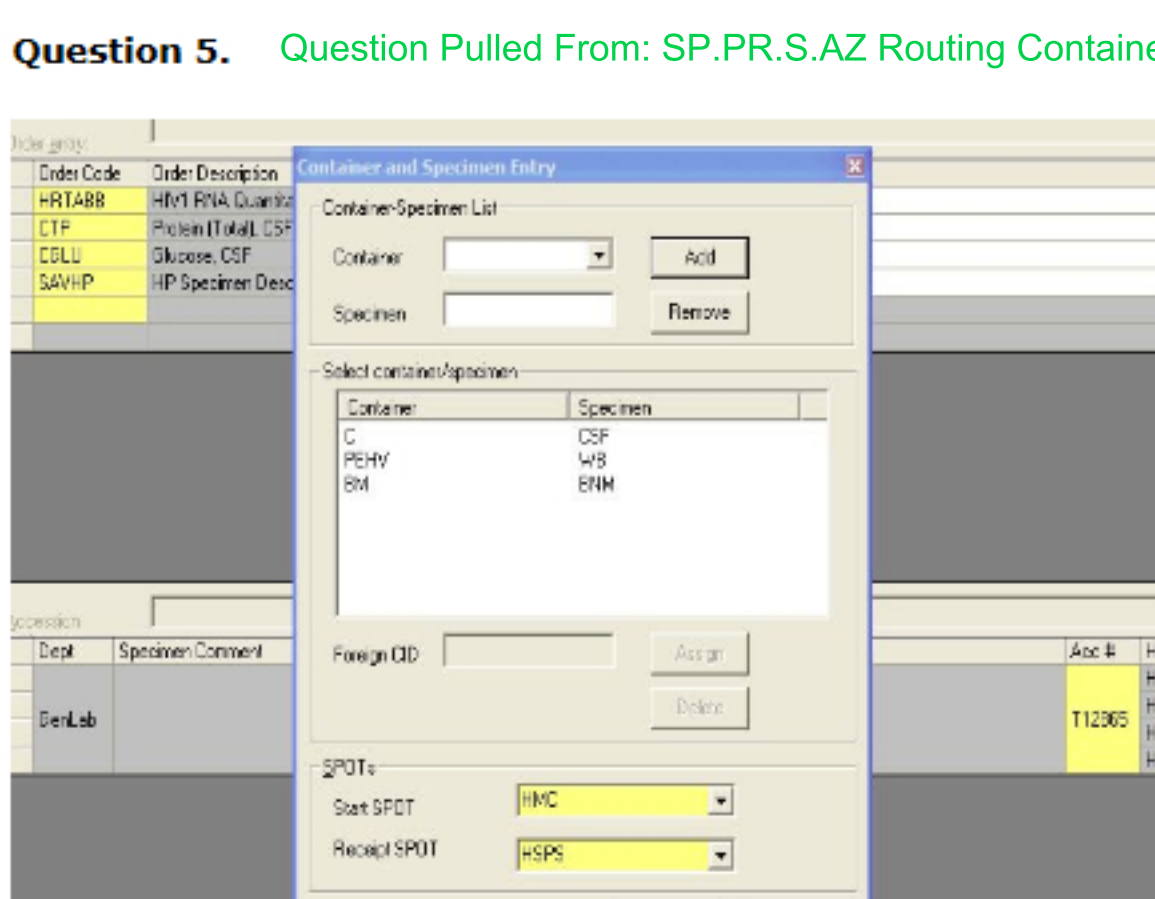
Question 5. Question Pulled From: SP.PR.S.AZ Routing Containe

Order entry

| Order Code | Order Description |
|---|---|
| HRTABB | HIV1 RNA Quantita |
| CTP | Protein (Total), CSF |
| CGLU | Glucose, CSF |
| SAVHP | HP Specimen Desc |

Container and Specimen Entry

Container-Specimen List

Container

Add

Specimen

Remove

Select container/specimen

| Container | Specimen |
|---|---|
| C | CSF |
| PEHV | WB |
| BM | BNM |

Foreign CID

Assign

Delete

SPOTs

Start SPOT HMC

Receipt SPOT HSPS

Accession

| Dept | Specimen Comment |
|---|---|
| GenLab | |

Acc #

T12365

H
H
H
H
H